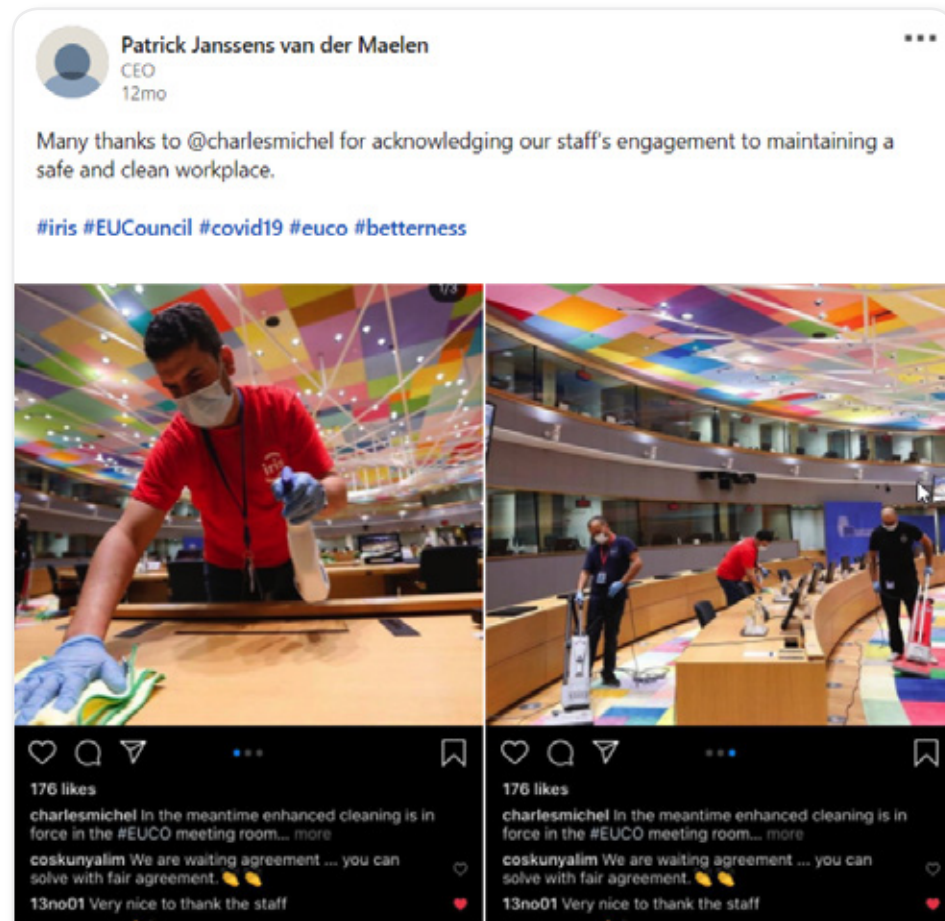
Patrick Janssens van der Maelen
CEO
12mo

Many thanks to @charlesmichel for acknowledging our staff's engagement to maintaining a safe and clean workplace.

#iris #EUCouncil #covid19 #euco #betterness

1/3

iris

176 likes
charlesmichel In the meantime enhanced cleaning is in force in the #EUCO meeting room... more
coskunyalim We are waiting agreement ... you can solve with fair agreement. 👏 👏
13no01 Very nice to thank the staff

176 likes
charlesmichel In the meantime enhanced cleaning is in force in the #EUCO meeting room... more
coskunyalim We are waiting agreement ... you can solve with fair agreement. 👏 👏
13no01 Very nice to thank the staff